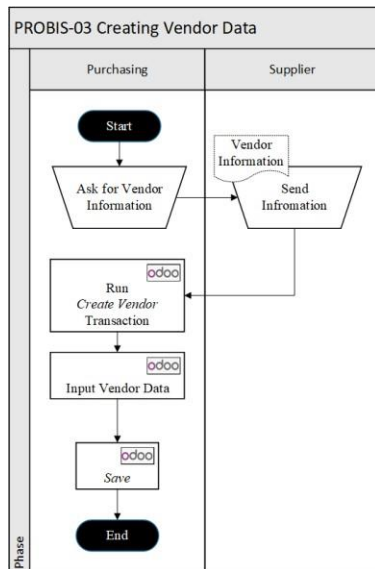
PROBIS-03 Creating Vendor Data

Purchasing

Supplier

Start

Ask for Vendor Information

Vendor Information

Send Infromation

odoo

Run *Create Vendor* Transaction

odoo

Input Vendor Data

odoo

*Save*

End

Phase